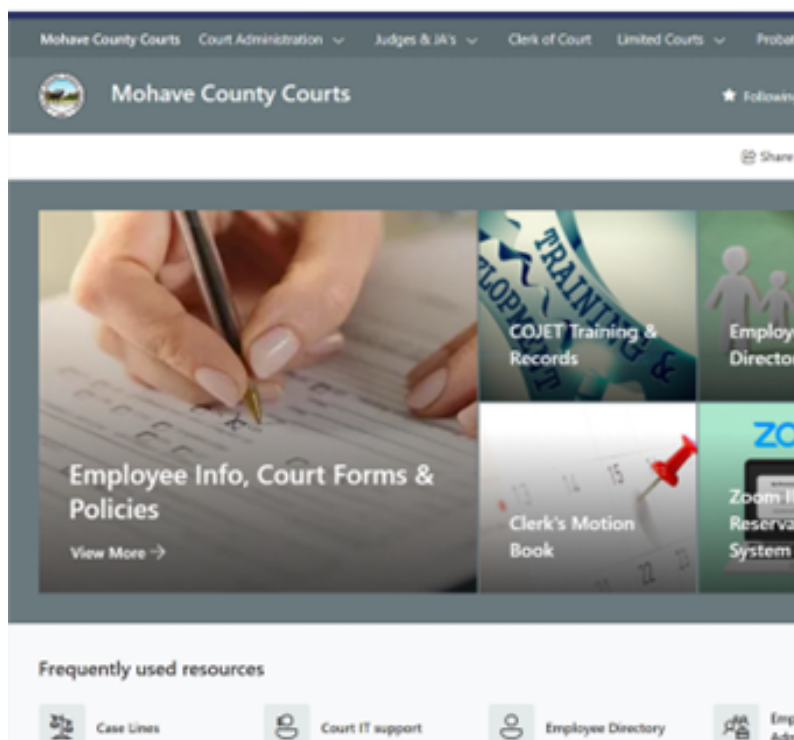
Mohave County Courts Court Administration Judges & JA's Clerk of Court Limited Courts Probat

Mohave County Courts

Followin

Share

TRAINING

COJET Training & Records

Employ Directo

Employee Info, Court Forms & Policies

View More →

Clerk's Motion Book

ZO

Zoom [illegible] Reserva System

Frequently used resources

Case Lines

Court IT support

Employee Directory

Emp Adm